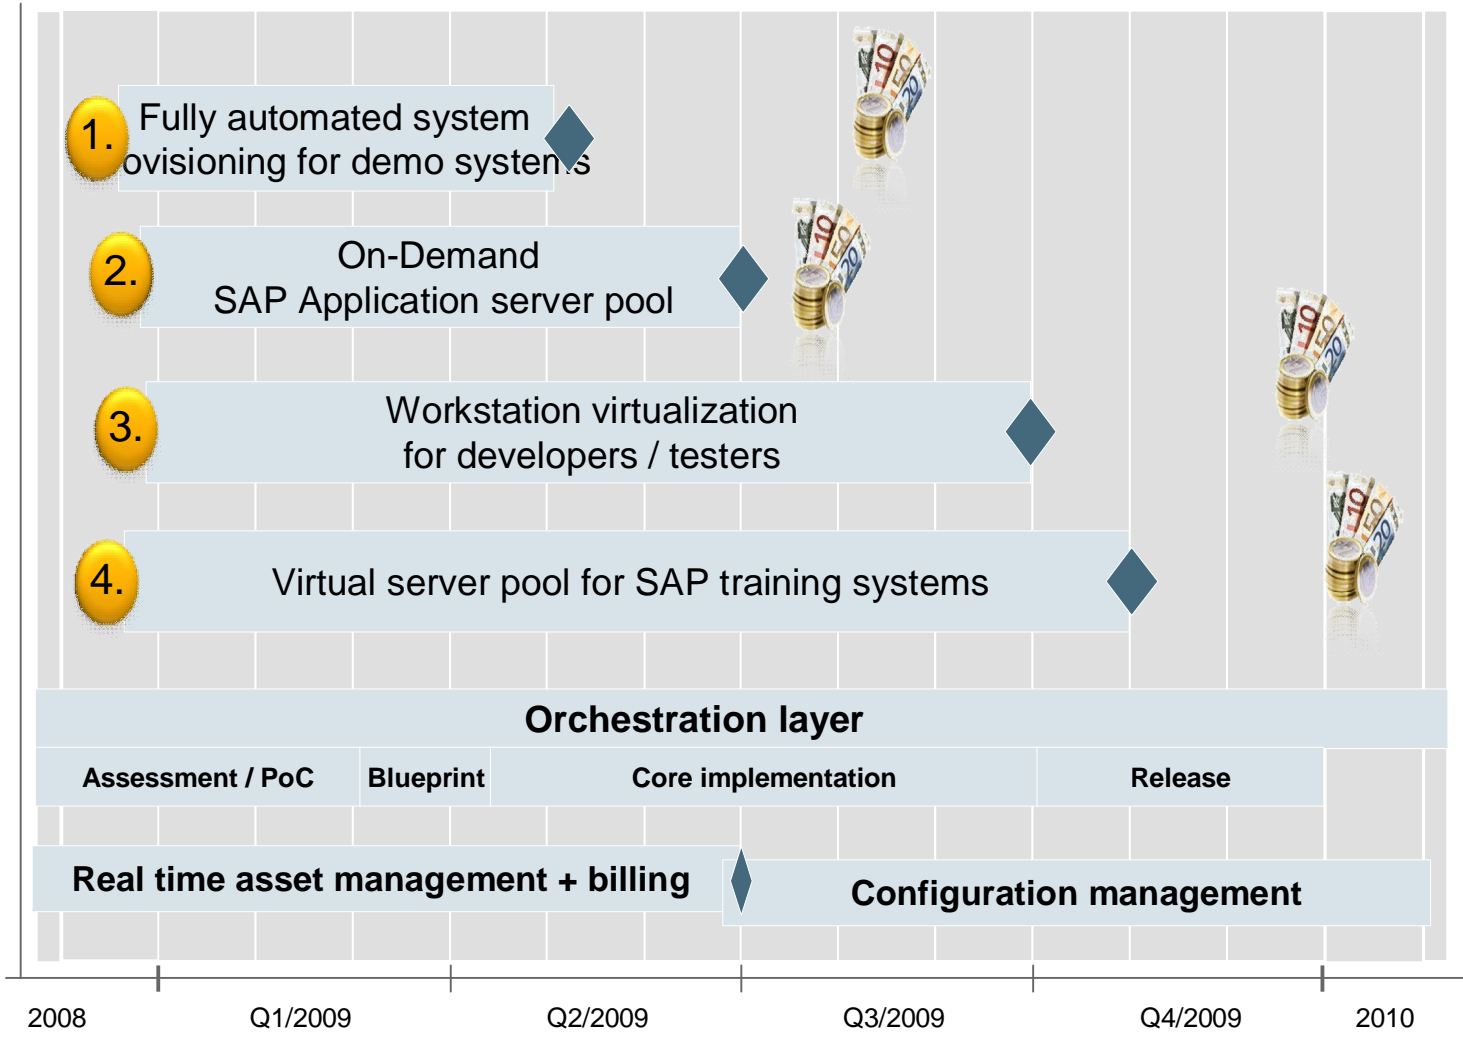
1. Fully automated system ovisioning for demo systems

2. On-Demand SAP Application server pool

3. Workstation virtualization for developers / testers

4. Virtual server pool for SAP training systems

Orchestration layer

| Assessment / PoC | Blueprint | Core implementation | Release |
|---|---|---|---|

Real time asset management + billing

Configuration management

2008 Q1/2009 Q2/2009 Q3/2009 Q4/2009 2010